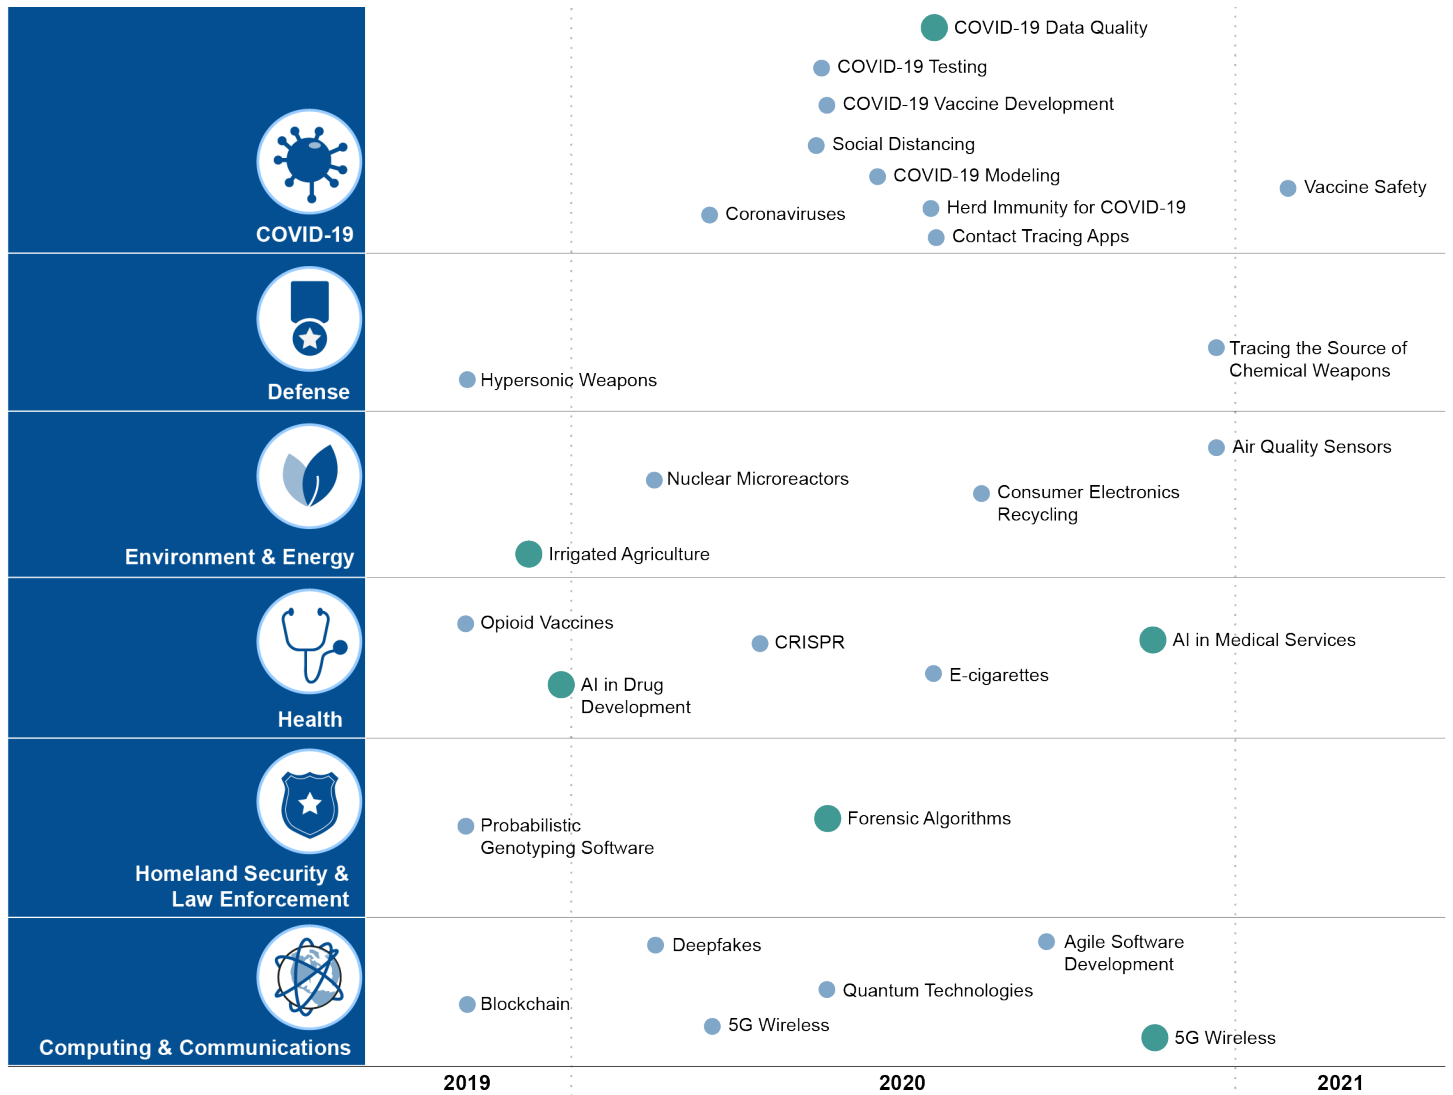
COVID-19

COVID-19 Data Quality

COVID-19 Testing

COVID-19 Vaccine Development

Social Distancing

COVID-19 Modeling

Vaccine Safety

Coronaviruses

Herd Immunity for COVID-19

Contact Tracing Apps

Defense

Tracing the Source of Chemical Weapons

Hypersonic Weapons

Environment & Energy

Air Quality Sensors

Nuclear Microreactors

Consumer Electronics Recycling

Irrigated Agriculture

Health

Opioid Vaccines

CRISPR

AI in Medical Services

E-cigarettes

AI in Drug Development

Homeland Security & Law Enforcement

Forensic Algorithms

Probabilistic Genotyping Software

Computing & Communications

Deepfakes

Agile Software Development

Quantum Technologies

Blockchain

5G Wireless

5G Wireless

2019

2020

2021